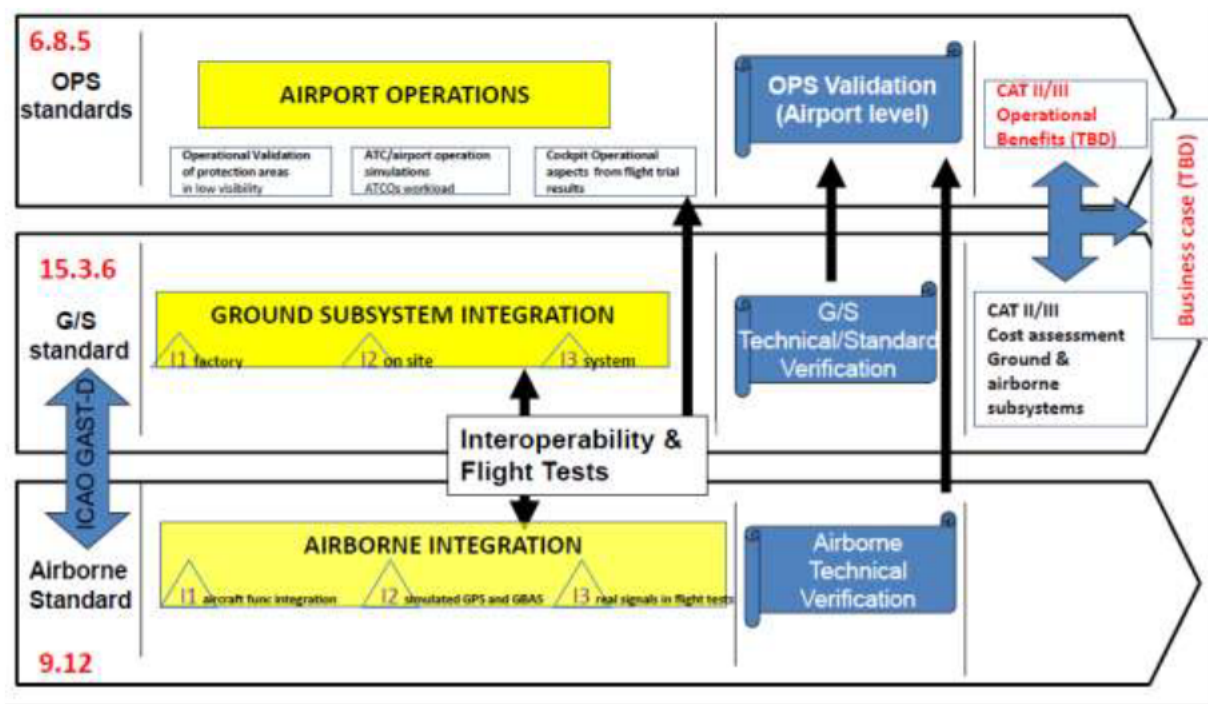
6.8.5
OPS standards

AIRPORT OPERATIONS

Operational Validation of protection areas in low visibility

ATC/airport operation simulations ATCOs workload

Cockpit Operational aspects from flight trial results

OPS Validation (Airport level)

CAT II/III Operational Benefits (TBD)

Business case (TBD)

15.3.6
G/S standard

GROUND SUBSYSTEM INTEGRATION

I1 factory
I2 on site
I3 system

G/S Technical/Standard Verification

CAT II/III Cost assessment Ground & airborne subsystems

ICAO GAST-D

Interoperability & Flight Tests

Airborne Standard

AIRBORNE INTEGRATION

I1 aircraft func integration
I2 simulated GPS and GBAS
I3 real signals in flight tests

Airborne Technical Verification

9.12